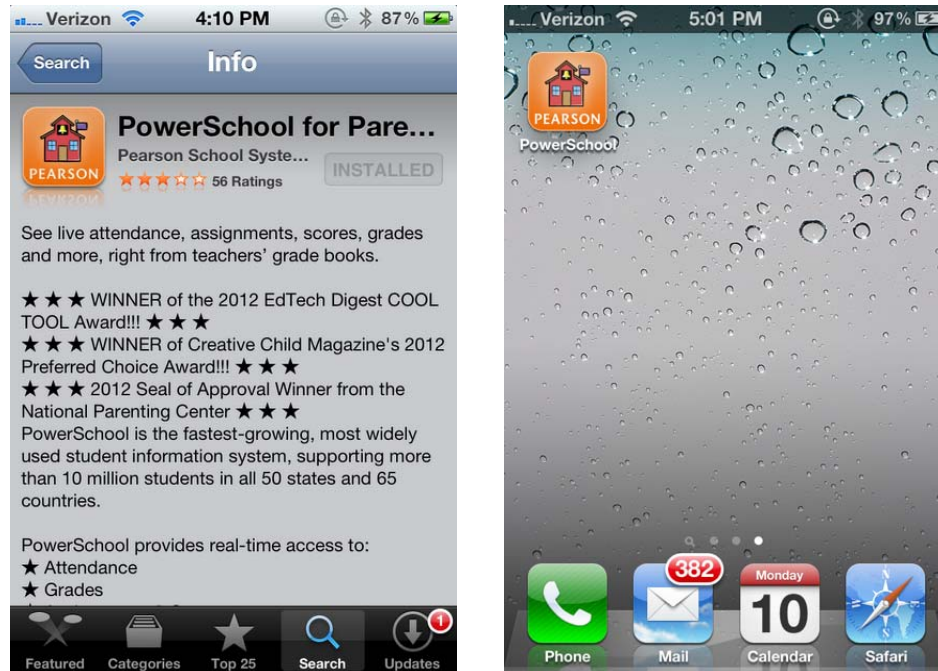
Verizon 4:10 PM 87%

Search

Info

PEARSON

PowerSchool for Pare...

Pearson School Syste...

56 Ratings

INSTALLED

See live attendance, assignments, scores, grades and more, right from teachers' grade books.

★ ★ ★ WINNER of the 2012 EdTech Digest COOL TOOL Award!!! ★ ★ ★
★ ★ ★ WINNER of Creative Child Magazine's 2012 Preferred Choice Award!!! ★ ★ ★
★ ★ ★ 2012 Seal of Approval Winner from the National Parenting Center ★ ★ ★
PowerSchool is the fastest-growing, most widely used student information system, supporting more than 10 million students in all 50 states and 65 countries.

PowerSchool provides real-time access to:
★ Attendance
★ Grades

Featured Categories Top 25 Search Updates 1

Verizon 5:01 PM 97%

PEARSON
PowerSchool

382

Monday
10

Phone Mail Calendar Safari